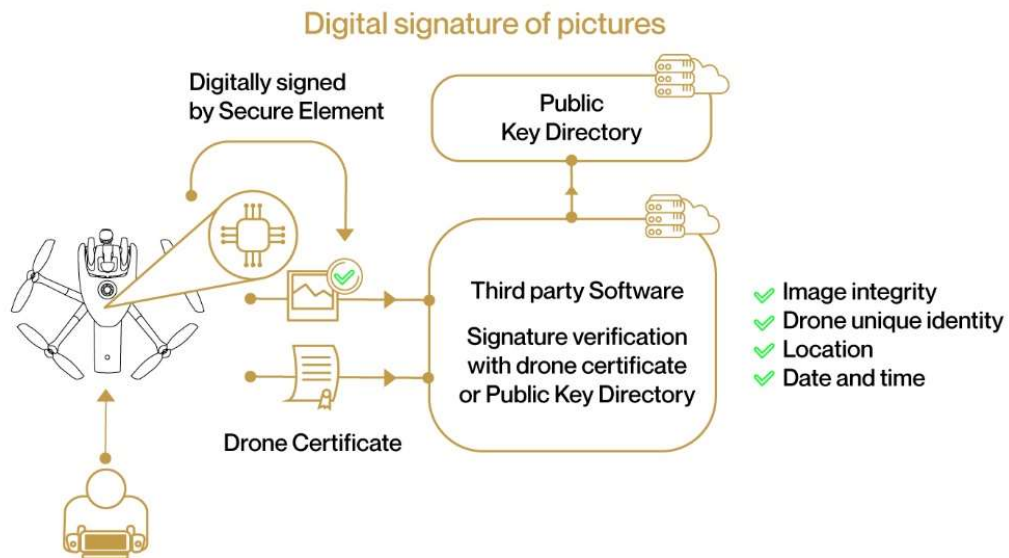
Digital signature of pictures

Digitally signed by Secure Element

Public Key Directory

Third party Software

Signature verification with drone certificate or Public Key Directory

Drone Certificate

Image integrity
Drone unique identity
Location
Date and time